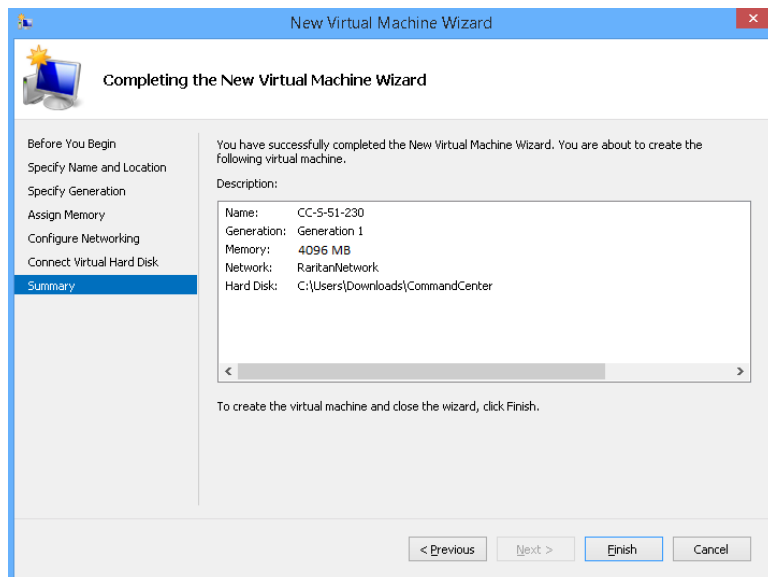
New Virtual Machine Wizard

Completing the New Virtual Machine Wizard

Before You Begin
Specify Name and Location
Specify Generation
Assign Memory
Configure Networking
Connect Virtual Hard Disk
Summary

You have successfully completed the New Virtual Machine Wizard. You are about to create the following virtual machine.

Description:

| | |
|---|---|
| Name: | CC-S-51-230 |
| Generation: | Generation 1 |
| Memory: | 4096 MB |
| Network: | RaritanNetwork |
| Hard Disk: | C:\Users\Downloads\CommandCenter |

To create the virtual machine and close the wizard, click Finish.

< Previous
Next >
Finish
Cancel